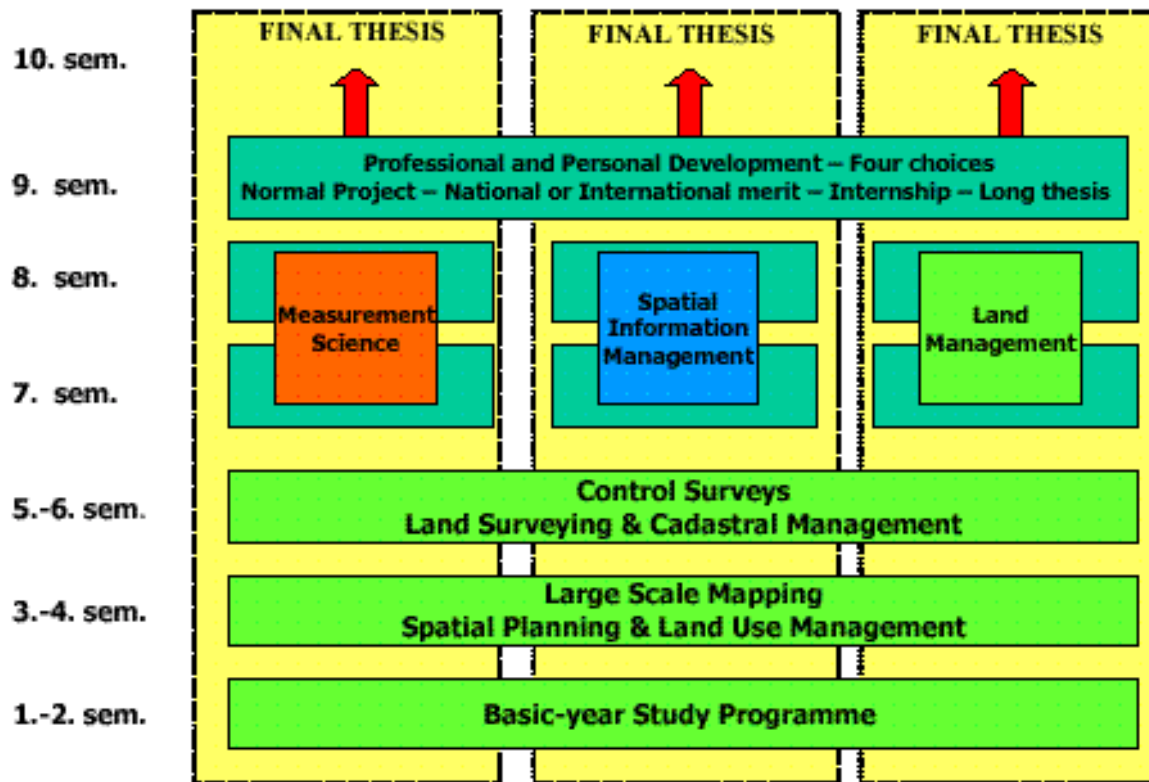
10. sem.

FINAL THESIS

FINAL THESIS

FINAL THESIS

9. sem.

Professional and Personal Development – Four choices
Normal Project – National or International merit – Internship – Long thesis

8. sem.

7. sem.

Measurement Science

Spatial Information Management

Land Management

5.-6. sem.

Control Surveys
Land Surveying & Cadastral Management

3.-4. sem.

Large Scale Mapping
Spatial Planning & Land Use Management

1.-2. sem.

Basic-year Study Programme